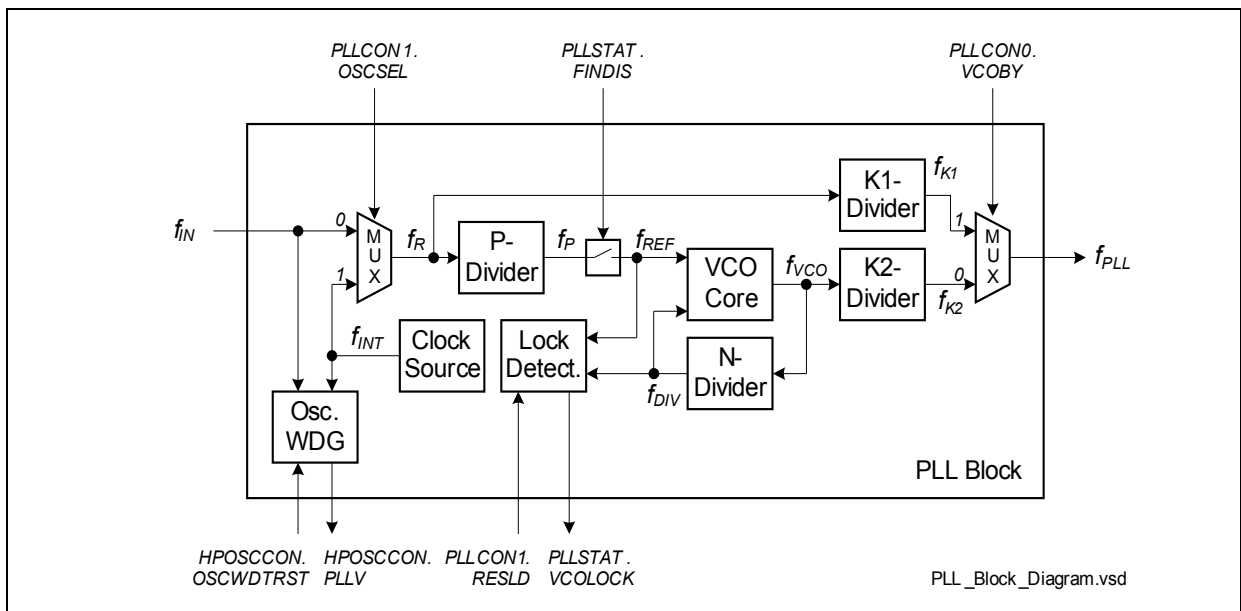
PLLCON1. OSCSEL

PLLSTAT. FINDIS

PLLCON0. VCOBY

$f_{K1}$

K1-Divider

$f_{IN}$

0

1

M U X

$f_R$

P-Divider

$f_P$

$f_{REF}$

VCO Core

$f_{VCO}$

K2-Divider

1

0

M U X

$f_{PLL}$

$f_{K2}$

$f_{INT}$

Clock Source

Lock Detect.

N-Divider

$f_{DIV}$

Osc. WDG

PLL Block

HPOSCCON. OSCWDTRST

HPOSCCON. PLLV

PLLCON1. RESLD

PLLSTAT. VCOLOCK

PLL_Block_Diagram.vsd